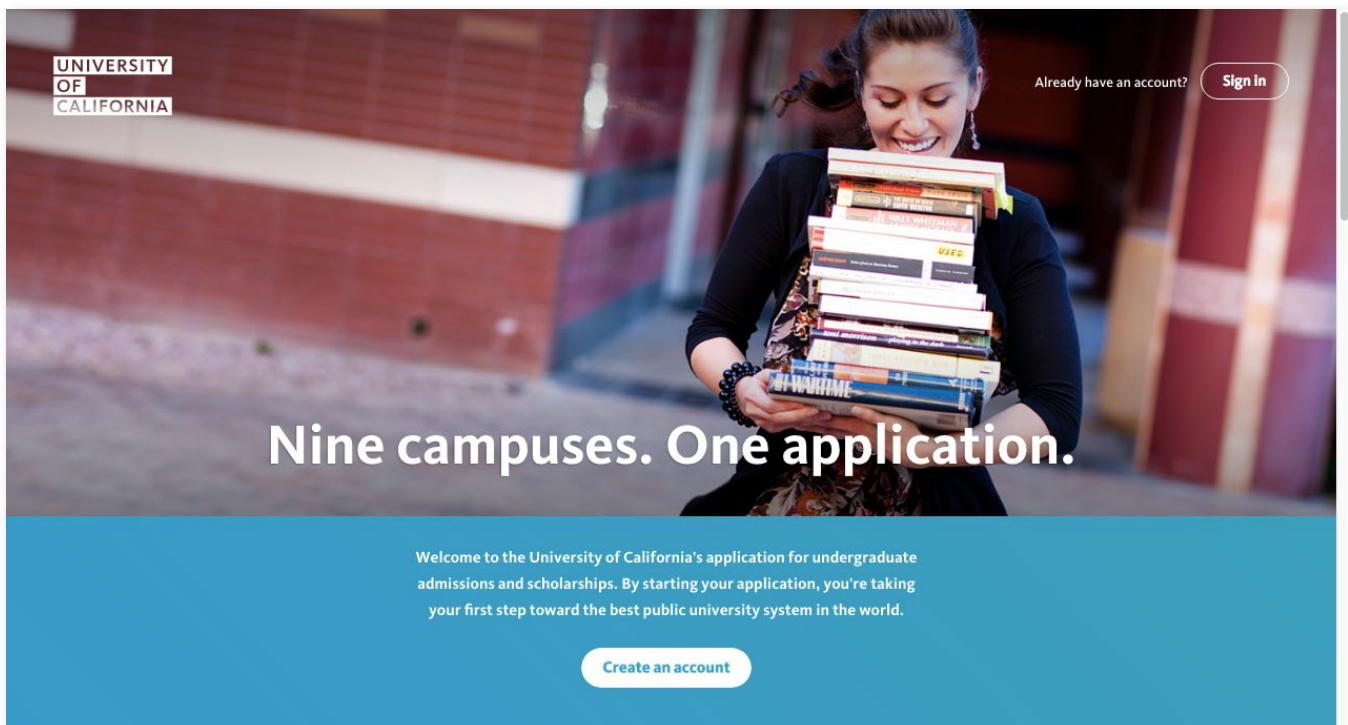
UNIVERSITY
OF
CALIFORNIA

Already have an account? Sign in

Nine campuses. One application.

Welcome to the University of California's application for undergraduate admissions and scholarships. By starting your application, you're taking your first step toward the best public university system in the world.

Create an account